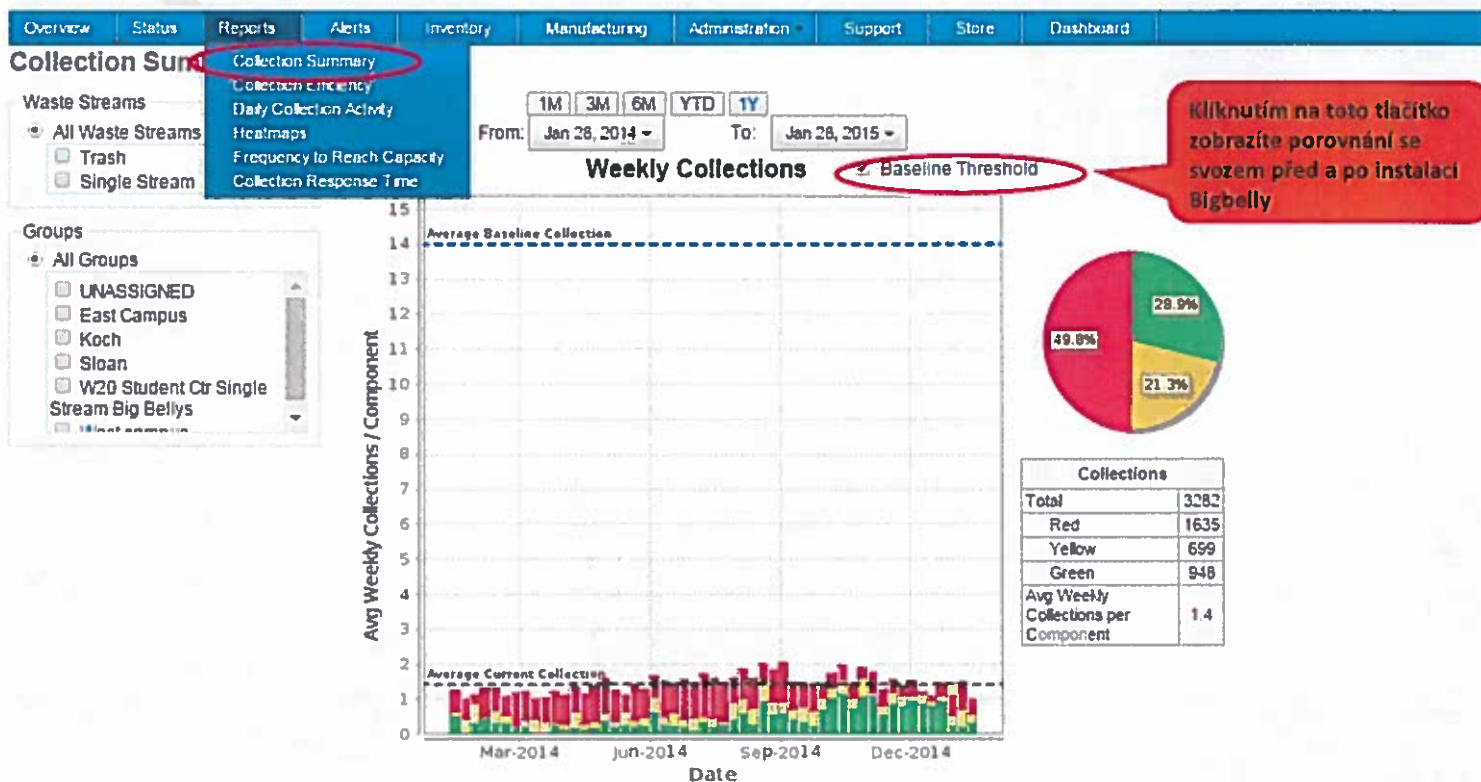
Overview Status Reports Alerts Inventory Manufacturing Administration Support Store Dashboard

Collection Sum

Collection Summary
Collection Efficiency
Daily Collection Activity
Heatmaps
Frequency to Reach Capacity
Collection Response Time

Waste Streams
All Waste Streams
Trash
Single Stream

Groups
All Groups
UNASSIGNED
East Campus
Koch
Sloan
W20 Student Ctr Single Stream Big Bellys
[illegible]

1M 3M 6M YTD 1Y
From: Jan 28, 2014 To: Jan 28, 2015

Weekly Collections
Baseline Threshold

Kliknutím na toto tlačítko zobrazíte porovnání se svozem před a po instalaci Bigbelly

Average Baseline Collection
Average Current Collection

15 14 13 12 11 10 9 8 7 6 5 4 3 2 1 0

Avg Weekly Collections / Component

Mar-2014 Jun-2014 Sep-2014 Dec-2014
Date

49.8%
28.9%
21.3%

| Collections | |
|---|---|
| Total | 3282 |
| Red | 1635 |
| Yellow | 699 |
| Green | 948 |
| Avg Weekly Collections per Component | 1.4 |